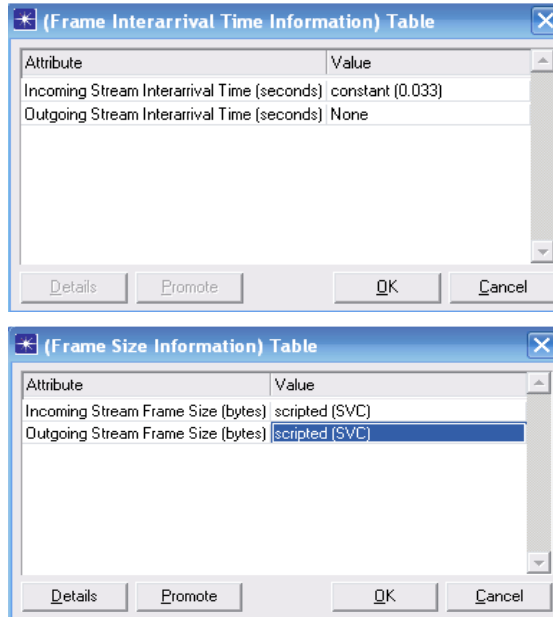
(Frame Interarrival Time Information) Table

| Attribute | Value |
|---|---|
| Incoming Stream Interarrival Time (seconds) | constant (0.033) |
| Outgoing Stream Interarrival Time (seconds) | None |

Details Promote OK Cancel

(Frame Size Information) Table

| Attribute | Value |
|---|---|
| Incoming Stream Frame Size (bytes) | scripted (SVC) |
| Outgoing Stream Frame Size (bytes) | scripted (SVC) |

Details Promote OK Cancel